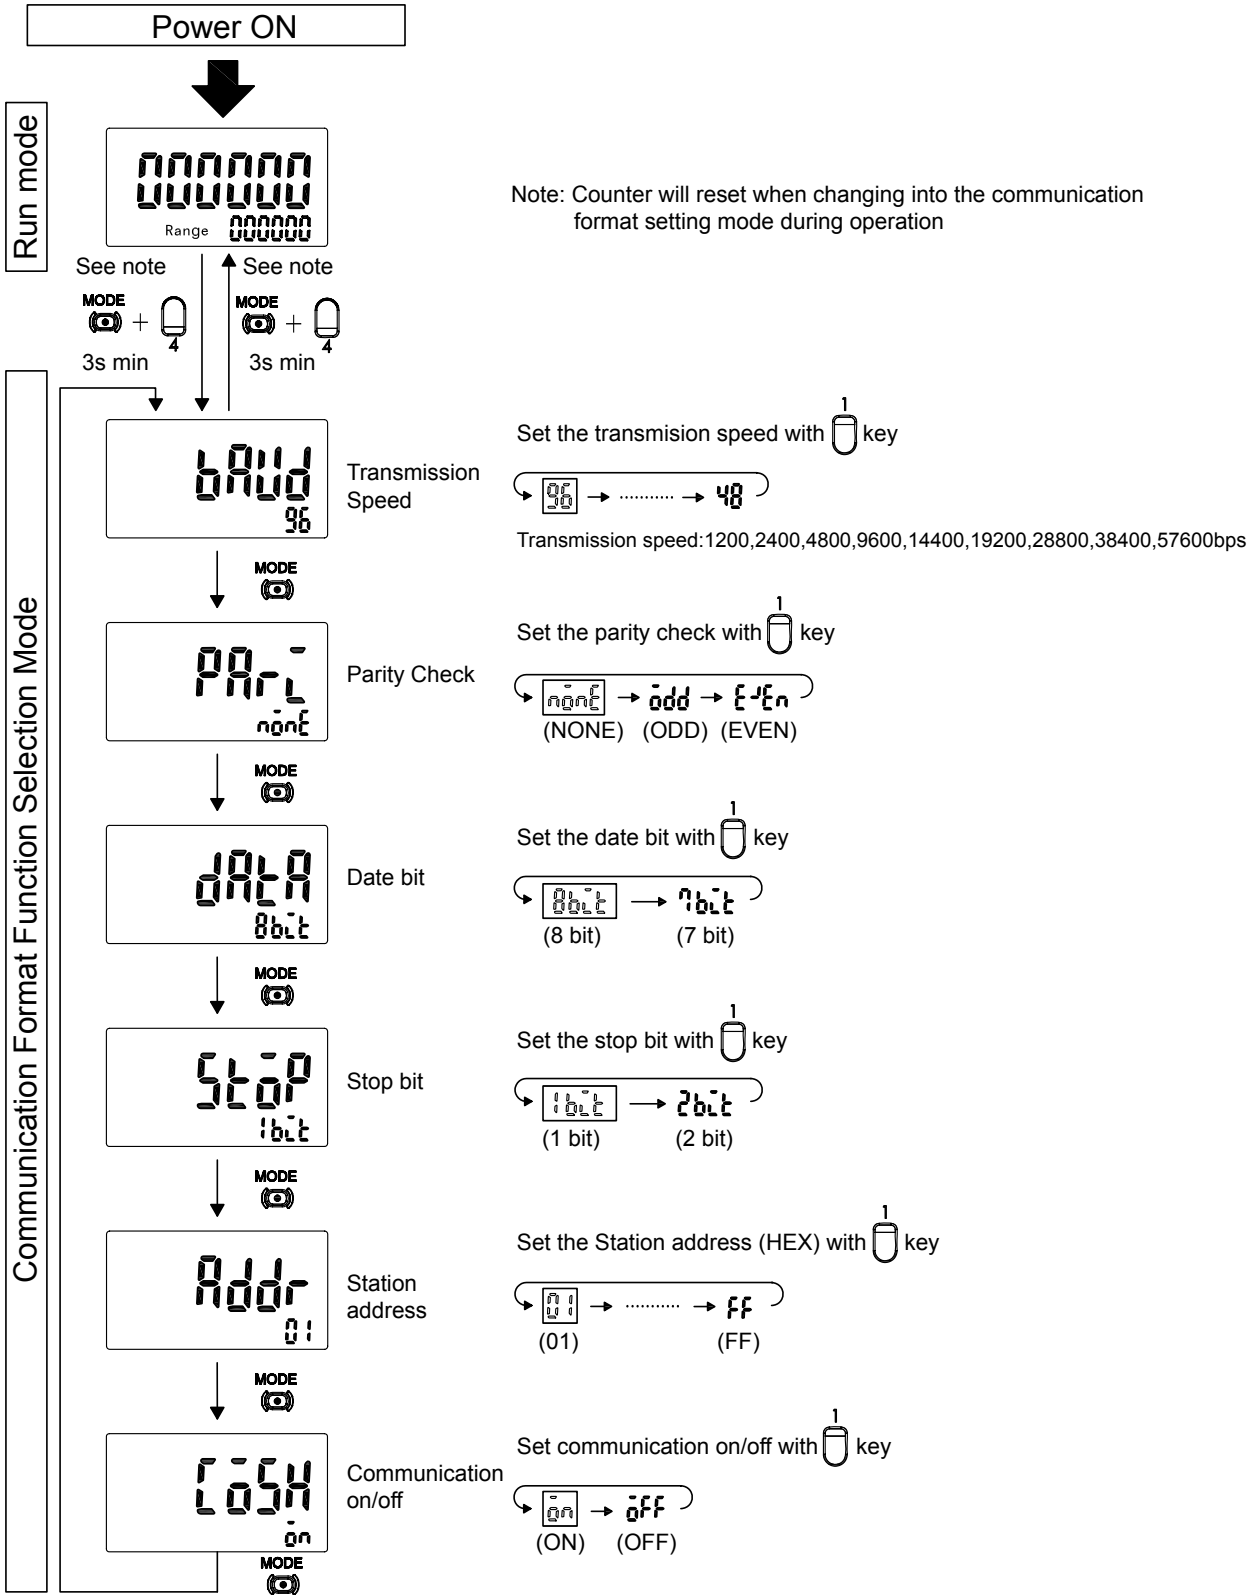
Power ON

Run mode

000000
Range 000000

Note: Counter will reset when changing into the communication format setting mode during operation

See note
MODE + 4
3s min

See note
MODE + 4
3s min

Communication Format Function Selection Mode

bAUd
96
Transmission Speed

Set the transmision speed with 1 key
96 → .......... → 48
Transmission speed:1200,2400,4800,9600,14400,19200,28800,38400,57600bps

MODE

PAri
nonE
Parity Check

Set the parity check with 1 key
nonE → odd → EvEn
(NONE) (ODD) (EVEN)

MODE

dAtA
8bit
Date bit

Set the date bit with 1 key
8bit → 7bit
(8 bit) (7 bit)

MODE

StoP
1bit
Stop bit

Set the stop bit with 1 key
1bit → 2bit
(1 bit) (2 bit)

MODE

Addr
01
Station address

Set the Station address (HEX) with 1 key
01 → .......... → FF
(01) (FF)

MODE

CoSH
on
Communication on/off

Set communication on/off with 1 key
on → oFF
(ON) (OFF)

MODE